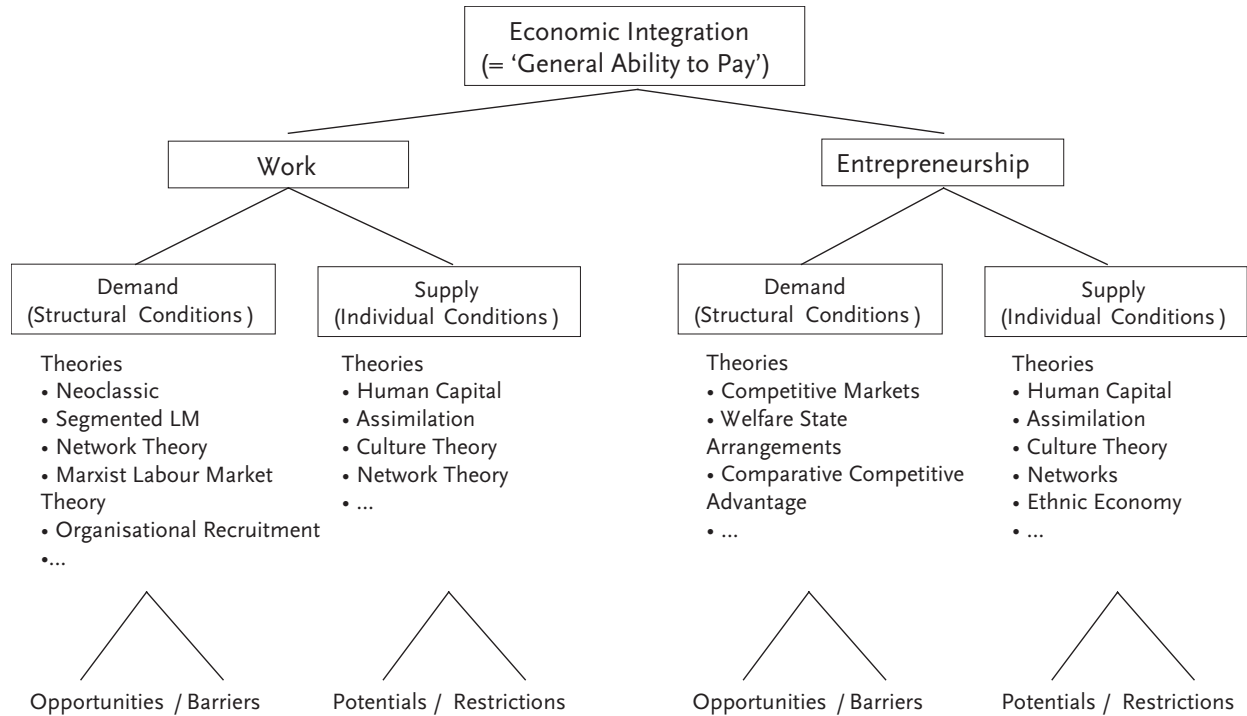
Economic Integration
(= 'General Ability to Pay')

Work

Entrepreneurship

Demand
(Structural Conditions )

Supply
(Individual Conditions )

Demand
(Structural Conditions )

Supply
(Individual Conditions )

Theories
• Neoclassic
• Segmented LM
• Network Theory
• Marxist Labour Market Theory
• Organisational Recruitment
•...

Theories
• Human Capital
• Assimilation
• Culture Theory
• Network Theory
• ...

Theories
• Competitive Markets
• Welfare State Arrangements
• Comparative Competitive Advantage
• ...

Theories
• Human Capital
• Assimilation
• Culture Theory
• Networks
• Ethnic Economy
• ...

Opportunities / Barriers

Potentials / Restrictions

Opportunities / Barriers

Potentials / Restrictions